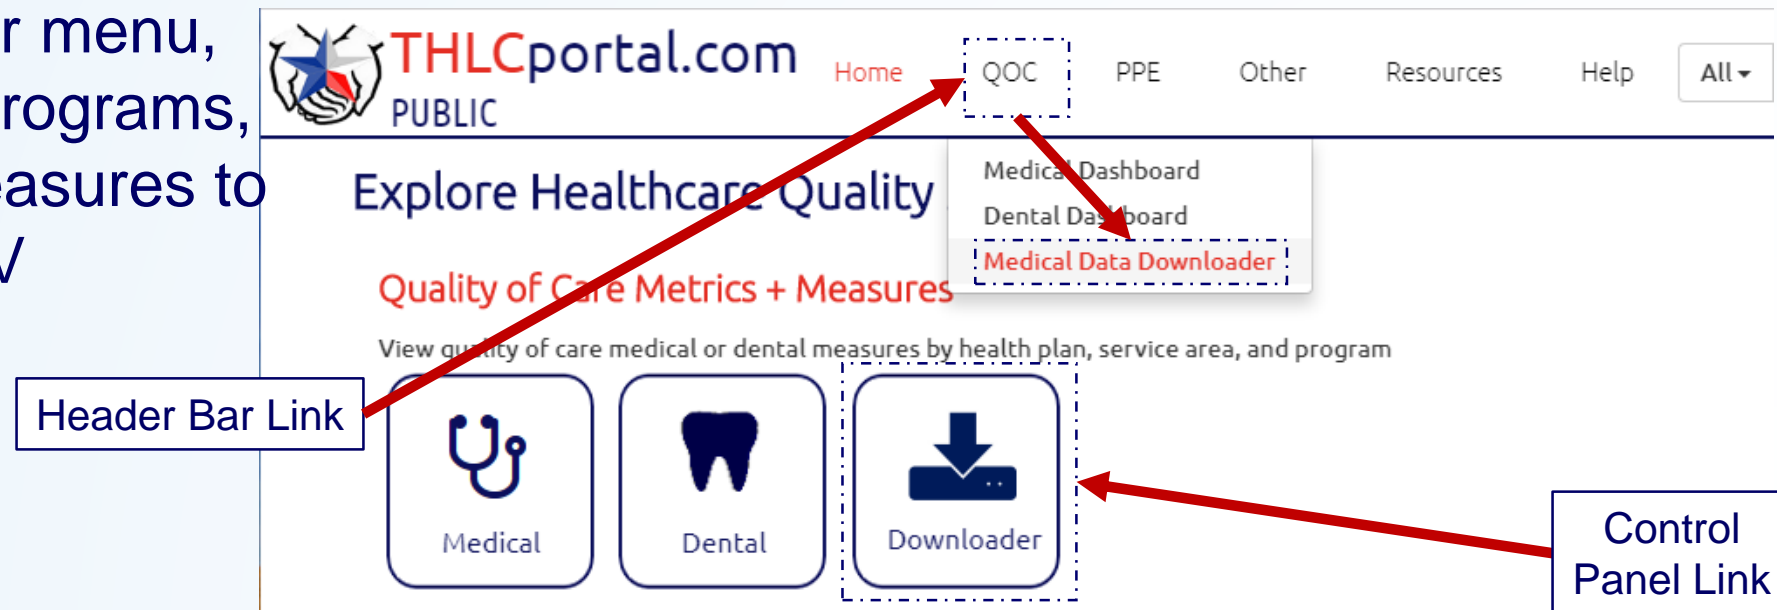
r menu, rograms, asures to /

THLCportal.com PUBLIC

Home QOC PPE Other Resources Help All

Medical Dashboard
Dental Dashboard
Medical Data Downloader

Explore Healthcare Quality

Quality of Care Metrics + Measures

View quality of care medical or dental measures by health plan, service area, and program

Header Bar Link

Medical

Dental

Downloader

Control Panel Link